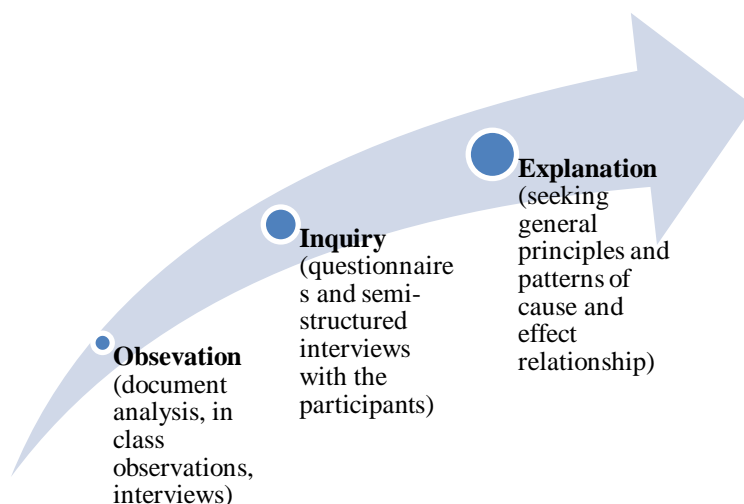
Obsevation
(document analysis, in class observations, interviews)

Inquiry
(questionnaires and semi-structured interviews with the participants)

Explanation
(seeking general principles and patterns of cause and effect relationship)